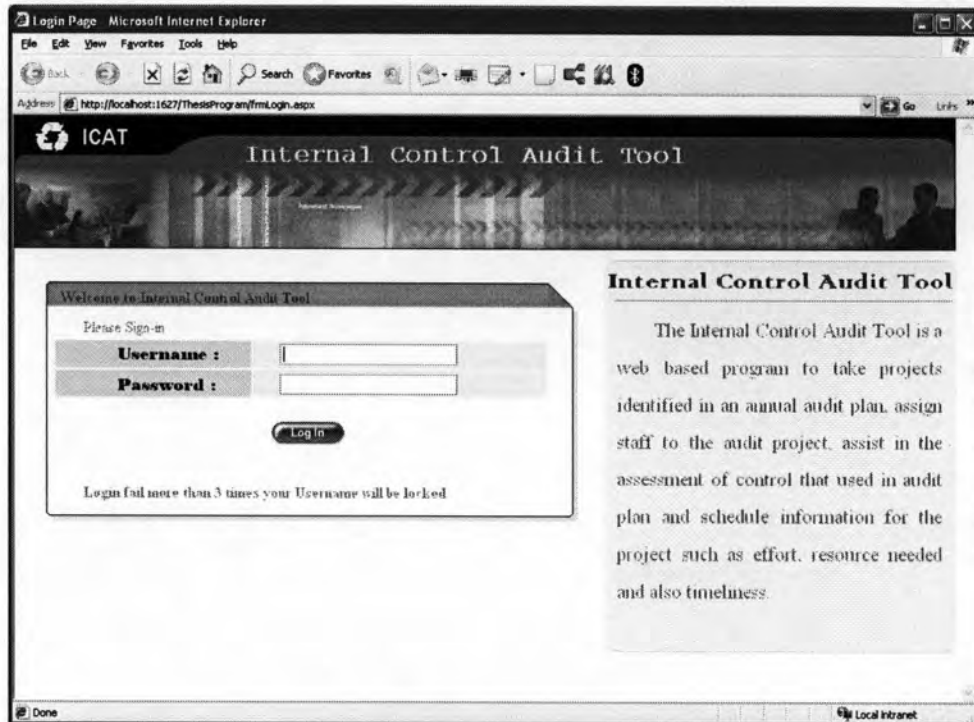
Login Page - Microsoft Internet Explorer

File Edit View Favorites Tools Help

Back Search Favorites

Address http://localhost:1627/ThesisProgram/frmLogin.aspx Go Links

ICAT

Internal Control Audit Tool

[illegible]

Welcome to Internal Control Audit Tool

Please Sign-in

| Username : | |
|---|---|
| Password : | |

Log In

Login fail more than 3 times your Username will be locked

Internal Control Audit Tool

The Internal Control Audit Tool is a web based program to take projects identified in an annual audit plan, assign staff to the audit project, assist in the assessment of control that used in audit plan and schedule information for the project such as effort, resource needed and also timeliness.

Done

Local intranet